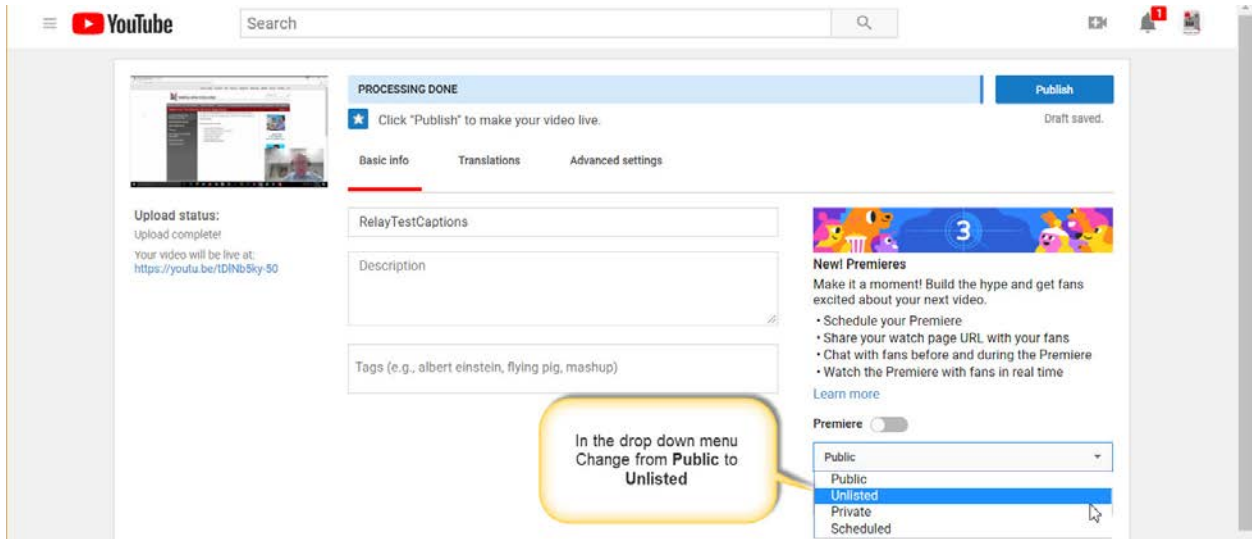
YouTube

Search

1

PROCESSING DONE

Publish

Click "Publish" to make your video live.

Draft saved.

Basic info

Translations

Advanced settings

Upload status:

Upload complete!

Your video will be live at:
https://youtu.be/tDlNb5ky-50

RelayTestCaptions

Description

Tags (e.g., albert einstein, flying pig, mashup)

3

New! Premieres

Make it a moment! Build the hype and get fans excited about your next video.

• Schedule your Premiere
• Share your watch page URL with your fans
• Chat with fans before and during the Premiere
• Watch the Premiere with fans in real time

Learn more

Premiere

In the drop down menu Change from **Public** to **Unlisted**

Public

Public
Unlisted
Private
Scheduled